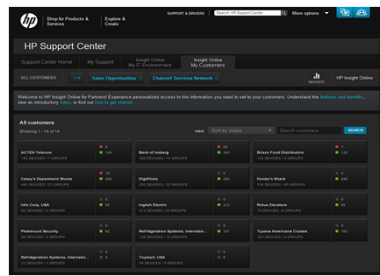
Shop for Products & Services | Explore & Create

SUPPORT & DRIVERS | Search: HP Support Center | More options

HP Support Center

Support Center Home | My Support | Insight Online My IT Environment | Insight Online My Customers

ALL CUSTOMERS | Sales Opportunities | Channel Services Network | HP Insight Online

Welcome to HP Insight Online for Partners! Experience personalized access to the information you need to serve your customers. Understand the features and benefits, view an introductory video, or find out how to get started.

All customers
Showing 1 - 14 of 14

VIEW | Sort by status | Search customers | SEARCH

ACTEK Telecom | Bank of Iceberg | Bravo Food Distributors
Casey's Department Stores | DigiRisk | Hunter's Roost
Info Corp, USA | Inglish Electric | Rotus Elevators
Peekbound Security | Refrigeration Systems, Internatio... | Tijuana Adventure Cruises
Refrigeration Systems, Internati... | Toyosoft, USA